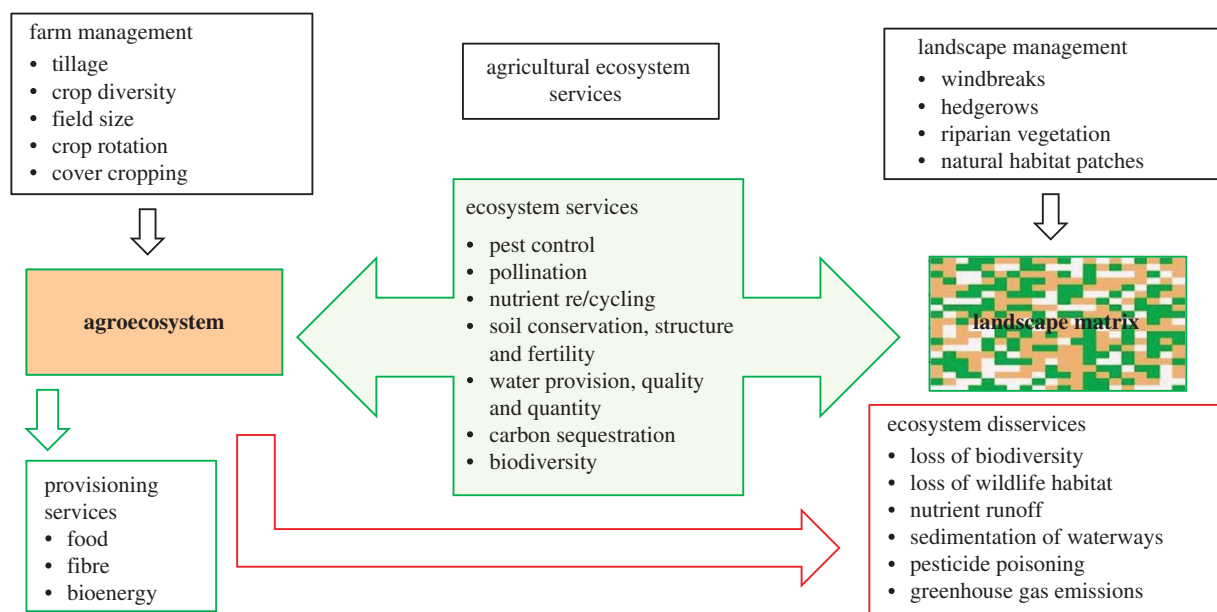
farm management
• tillage
• crop diversity
• field size
• crop rotation
• cover cropping

agricultural ecosystem services

landscape management
• windbreaks
• hedgerows
• riparian vegetation
• natural habitat patches

ecosystem services
• pest control
• pollination
• nutrient re/cycling
• soil conservation, structure and fertility
• water provision, quality and quantity
• carbon sequestration
• biodiversity

agroecosystem

landscape matrix

provisioning services
• food
• fibre
• bioenergy

ecosystem disservices
• loss of biodiversity
• loss of wildlife habitat
• nutrient runoff
• sedimentation of waterways
• pesticide poisoning
• greenhouse gas emissions